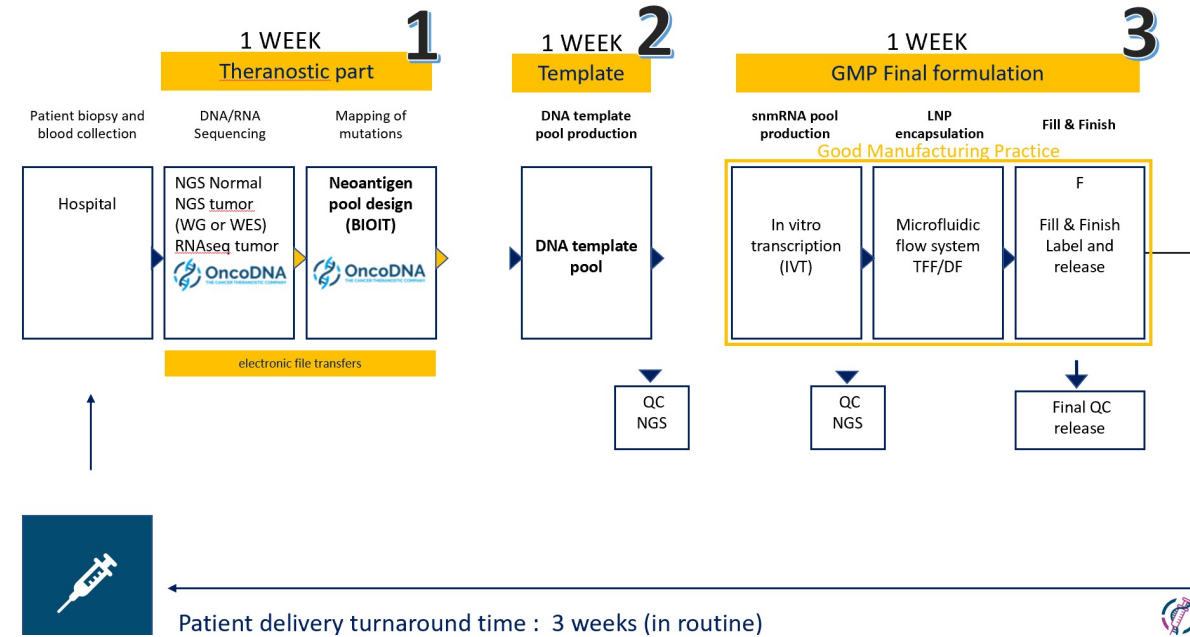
1 WEEK
1
Theranostic part

1 WEEK
2
Template

1 WEEK
3
GMP Final formulation

Patient biopsy and blood collection

Hospital

DNA/RNA Sequencing

NGS Normal
NGS tumor (WG or WES)
RNAseq tumor
OncoDNA
THE CANCER THERANOSTIC COMPANY

Mapping of mutations

**Neoantigen pool design (BIOIT)**
OncoDNA
THE CANCER THERANOSTIC COMPANY

electronic file transfers

DNA template pool production

**DNA template pool**

QC
NGS

snmRNA pool production

LNP encapsulation

Fill & Finish

Good Manufacturing Practice

In vitro transcription (IVT)

QC
NGS

Microfluidic flow system TFF/DF

F
Fill & Finish
Label and release

Final QC release

Patient delivery turnaround time : 3 weeks (in routine)